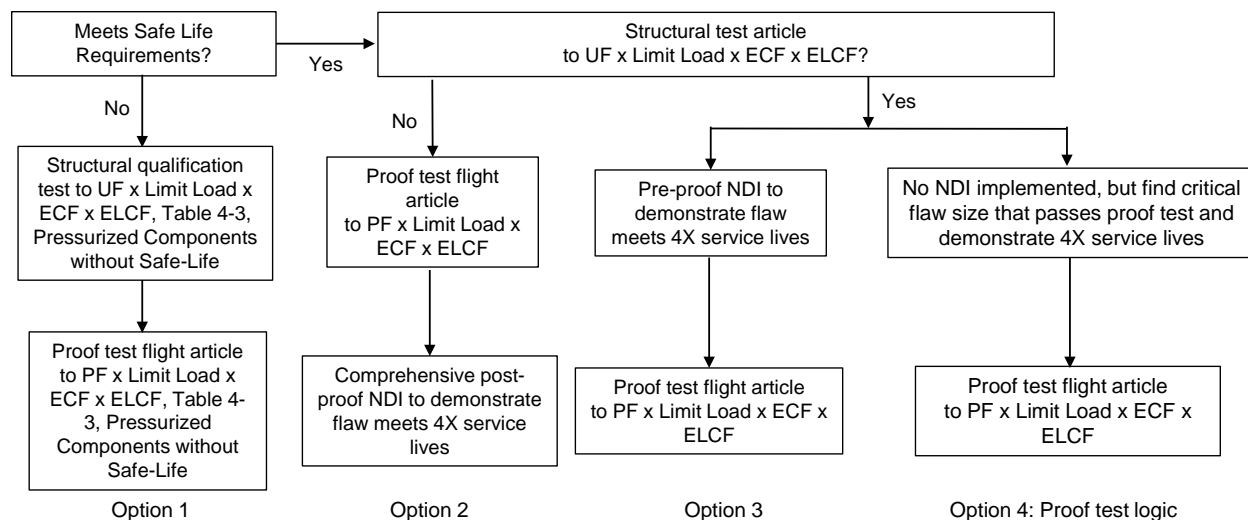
Meets Safe Life Requirements?

Yes

Structural test article to UF x Limit Load x ECF x ELCF?

No

Structural qualification test to UF x Limit Load x ECF x ELCF, Table 4-3, Pressurized Components without Safe-Life

Proof test flight article to PF x Limit Load x ECF x ELCF, Table 4-3, Pressurized Components without Safe-Life

Option 1

No

Proof test flight article to PF x Limit Load x ECF x ELCF

Comprehensive post-proof NDI to demonstrate flaw meets 4X service lives

Option 2

Yes

Pre-proof NDI to demonstrate flaw meets 4X service lives

Proof test flight article to PF x Limit Load x ECF x ELCF

Option 3

No NDI implemented, but find critical flaw size that passes proof test and demonstrate 4X service lives

Proof test flight article to PF x Limit Load x ECF x ELCF

Option 4: Proof test logic